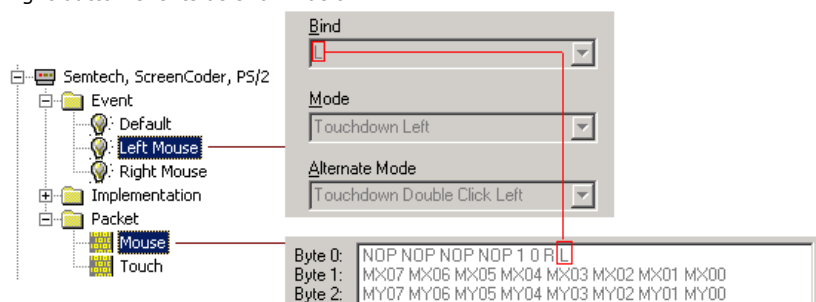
Semtech, ScreenCoder, PS/2
Event
Default
Left Mouse
Right Mouse
Implementation
Packet
Mouse
Touch

Bind
L

Mode
Touchdown Left

Alternate Mode
Touchdown Double Click Left

Byte 0: NOP NOP NOP NOP 1 0 R L
Byte 1: MX07 MX06 MX05 MX04 MX03 MX02 MX01 MX00
Byte 2: MY07 MY06 MY05 MY04 MY03 MY02 MY01 MY00